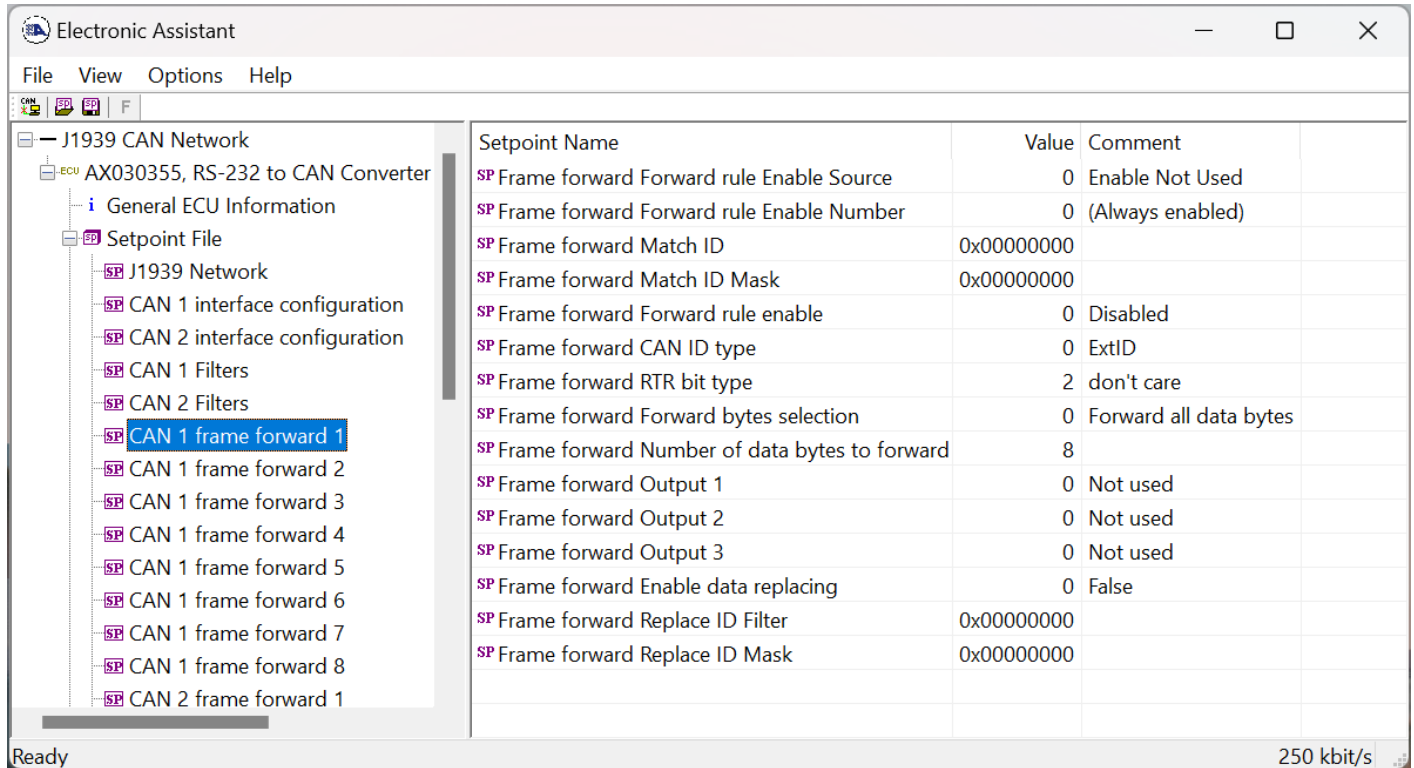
Electronic Assistant

File View Options Help

CAN SP SP F

J1939 CAN Network
ECU AX030355, RS-232 to CAN Converter
i General ECU Information
SP Setpoint File
SP J1939 Network
SP CAN 1 interface configuration
SP CAN 2 interface configuration
SP CAN 1 Filters
SP CAN 2 Filters
SP CAN 1 frame forward 1
SP CAN 1 frame forward 2
SP CAN 1 frame forward 3
SP CAN 1 frame forward 4
SP CAN 1 frame forward 5
SP CAN 1 frame forward 6
SP CAN 1 frame forward 7
SP CAN 1 frame forward 8
SP CAN 2 frame forward 1

| Setpoint Name | Value | Comment |
|---|---|---|
| SP Frame forward Forward rule Enable Source | 0 | Enable Not Used |
| SP Frame forward Forward rule Enable Number | 0 | (Always enabled) |
| SP Frame forward Match ID | 0x00000000 | |
| SP Frame forward Match ID Mask | 0x00000000 | |
| SP Frame forward Forward rule enable | 0 | Disabled |
| SP Frame forward CAN ID type | 0 | ExtID |
| SP Frame forward RTR bit type | 2 | don't care |
| SP Frame forward Forward bytes selection | 0 | Forward all data bytes |
| SP Frame forward Number of data bytes to forward | 8 | |
| SP Frame forward Output 1 | 0 | Not used |
| SP Frame forward Output 2 | 0 | Not used |
| SP Frame forward Output 3 | 0 | Not used |
| SP Frame forward Enable data replacing | 0 | False |
| SP Frame forward Replace ID Filter | 0x00000000 | |
| SP Frame forward Replace ID Mask | 0x00000000 | |

Ready 250 kbit/s